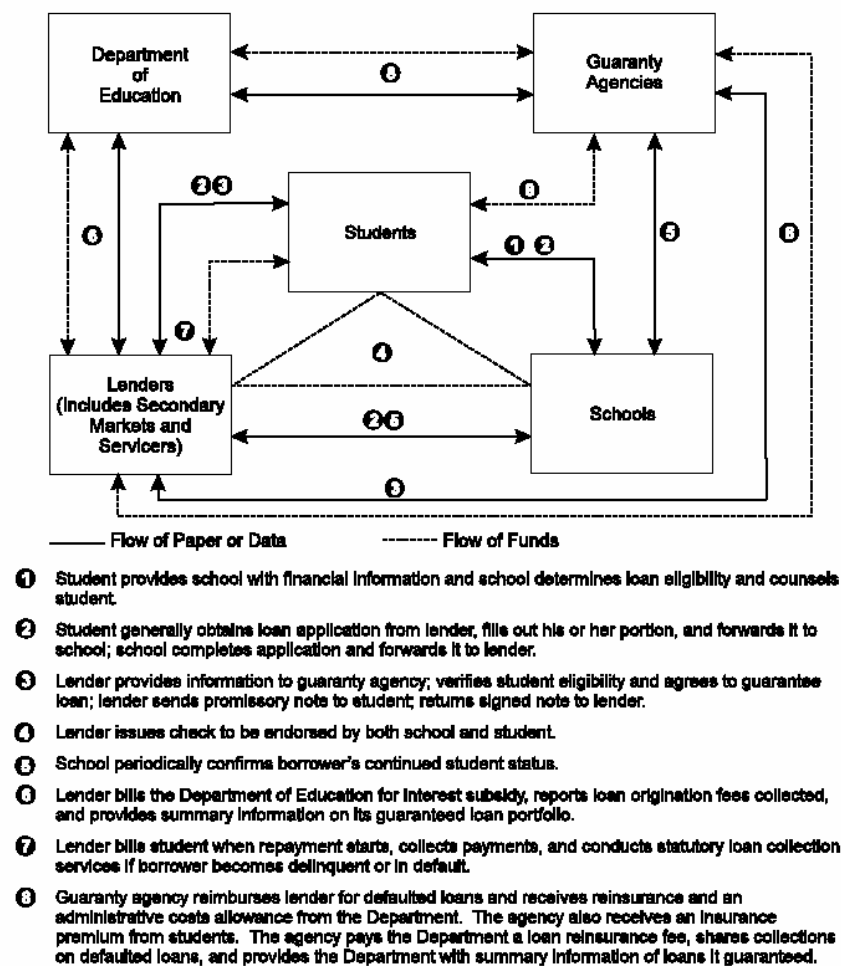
Department of Education

Guaranty Agencies

8

Students

2 3

8

1 2

6

5

6

7

4

Lenders (Includes Secondary Markets and Servicers)

Schools

2 5

3

——— Flow of Paper or Data

------- Flow of Funds

1 Student provides school with financial information and school determines loan eligibility and counsels student.

2 Student generally obtains loan application from lender, fills out his or her portion, and forwards it to school; school completes application and forwards it to lender.

3 Lender provides information to guaranty agency; verifies student eligibility and agrees to guarantee loan; lender sends promissory note to student; returns signed note to lender.

4 Lender issues check to be endorsed by both school and student.

5 School periodically confirms borrower's continued student status.

6 Lender bills the Department of Education for interest subsidy, reports loan origination fees collected, and provides summary information on its guaranteed loan portfolio.

7 Lender bills student when repayment starts, collects payments, and conducts statutory loan collection services if borrower becomes delinquent or in default.

8 Guaranty agency reimburses lender for defaulted loans and receives reinsurance and an administrative costs allowance from the Department. The agency also receives an insurance premium from students. The agency pays the Department a loan reinsurance fee, shares collections on defaulted loans, and provides the Department with summary information of loans it guaranteed.